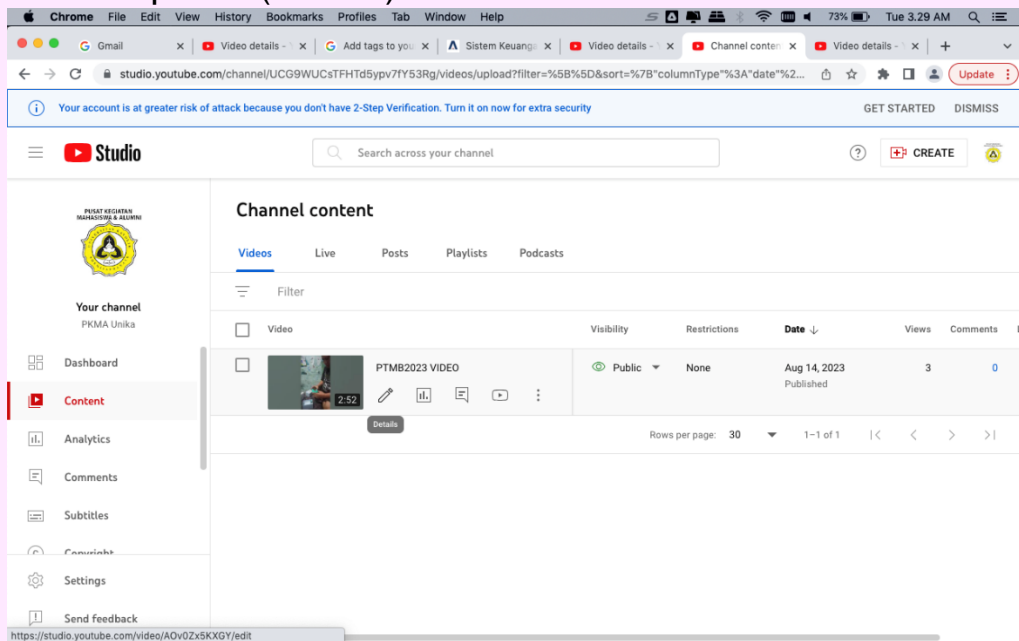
Chrome File Edit View History Bookmarks Profiles Tab Window Help

73% Tue 3.29 AM

Gmail | Video details - | Add tags to you | Sistem Keuang | Video details - | Channel conte | Video details - |

studio.youtube.com/channel/UCG9WUCsTFHTd5ypv7fY53Rg/videos/upload?filter=%5B%5D&sort=%7B"columnType"%3A"date"%2...

Update

Your account is at greater risk of attack because you don't have 2-Step Verification. Turn it on now for extra security

GET STARTED DISMISS

Studio

Search across your channel

CREATE

PUSAT KEGIATAN MAHASISWA & ALUMNI

Your channel
PKMA Unika

Dashboard

Content

Analytics

Comments

Subtitles

Copyright

Settings

Send feedback

Channel content

Videos Live Posts Playlists Podcasts

Filter

| Video | Visibility | Restrictions | Date ↓ | Views | Comments |
|---|---|---|---|---|---|
| PTMB2023 VIDEO 2:52 | Public | None | Aug 14, 2023 Published | 3 | 0 |

Details

Rows per page: 30 1–1 of 1

https://studio.youtube.com/video/AOv0Zx5KXGY/edit